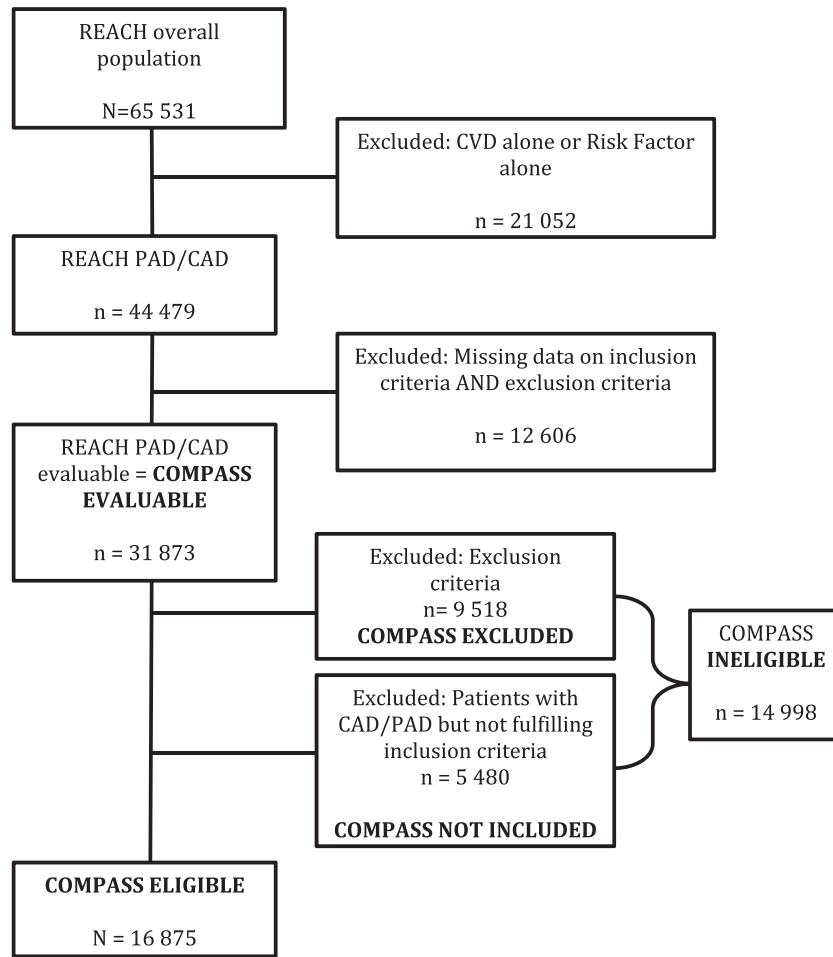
REACH overall population

N=65 531

Excluded: CVD alone or Risk Factor alone

n = 21 052

REACH PAD/CAD

n = 44 479

Excluded: Missing data on inclusion criteria AND exclusion criteria

n = 12 606

REACH PAD/CAD evaluable = **COMPASS EVALUABLE**

n = 31 873

Excluded: Exclusion criteria
n= 9 518
**COMPASS EXCLUDED**

Excluded: Patients with CAD/PAD but not fulfilling inclusion criteria
n = 5 480

**COMPASS NOT INCLUDED**

COMPASS **INELIGIBLE**

n = 14 998

**COMPASS ELIGIBLE**

N = 16 875